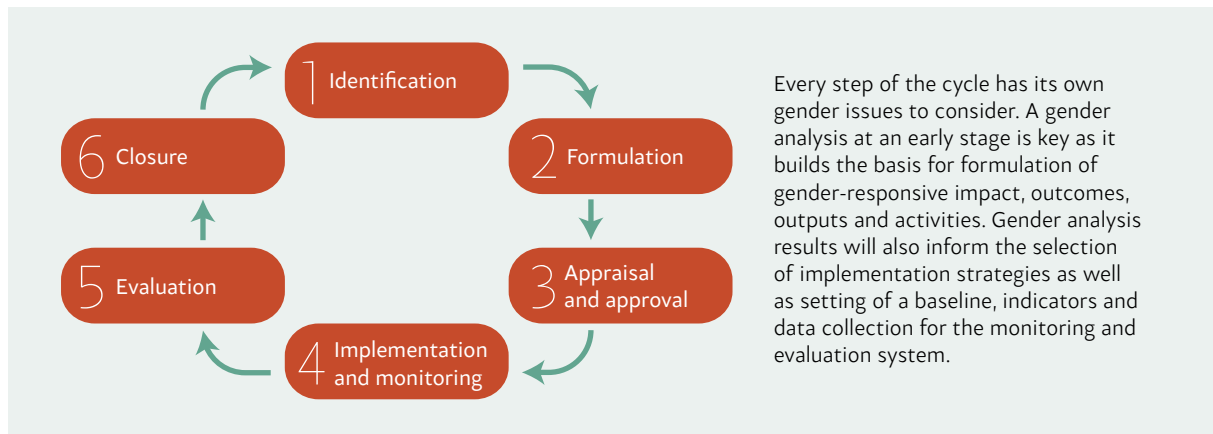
1 Identification

2 Formulation

3 Appraisal and approval

4 Implementation and monitoring

5 Evaluation

6 Closure

Every step of the cycle has its own gender issues to consider. A gender analysis at an early stage is key as it builds the basis for formulation of gender-responsive impact, outcomes, outputs and activities. Gender analysis results will also inform the selection of implementation strategies as well as setting of a baseline, indicators and data collection for the monitoring and evaluation system.